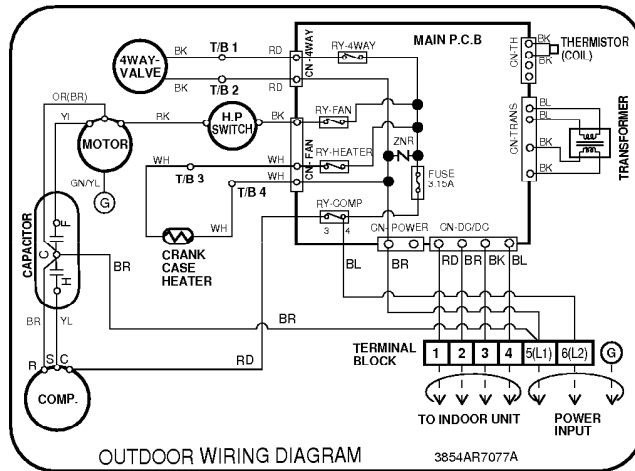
MAIN P.C.B
4WAY-VALVE
BK
T/B 1
RD
BK
T/B 2
RD
CN-4WAY
RY-4WAY
CN-TH
BK
BK
THERMISTOR (COIL)
OR(BR)
YL
MOTOR
BK
H.P SWITCH
BK
RY-FAN
CN-TRANS
BL
BL
TRANSFORMER
GN/YL
G
WH
WH
CN-FAN
RY-HEATER
ZNR
BK
BK
T/B 3
WH
T/B 4
FUSE 3.15A
CAPACITOR
F
C
H
WH
CRANK CASE HEATER
RY-COMP
3
4
CN-POWER
CN-DC/DC
BR
BL
BR
RD
BR
BK
BL
BR
YL
BR
R
C
S
RD
TERMINAL BLOCK
1
2
3
4
5(L1)
6(L2)
G
COMP.
TO INDOOR UNIT
POWER INPUT
OUTDOOR WIRING DIAGRAM
3854AR7077A